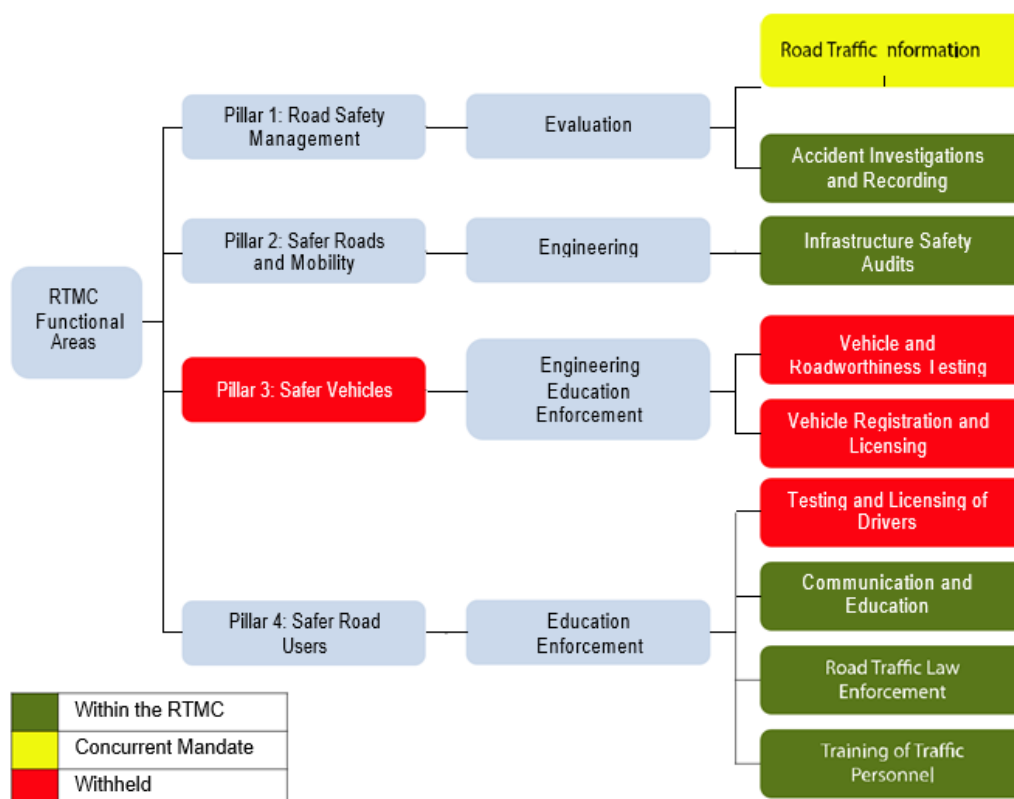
RTMC Functional Areas

Pillar 1: Road Safety Management

Evaluation

Road Traffic nformation

Accident Investigations and Recording

Pillar 2: Safer Roads and Mobility

Engineering

Infrastructure Safety Audits

Pillar 3: Safer Vehicles

Engineering Education Enforcement

Vehicle and Roadworthiness Testing

Vehicle Registration and Licensing

Pillar 4: Safer Road Users

Education Enforcement

Testing and Licensing of Drivers

Communication and Education

Road Traffic Law Enforcement

Training of Traffic Personnel

| | |
|---|---|
| | Within the RTMC |
| | Concurrent Mandate |
| | Withheld |